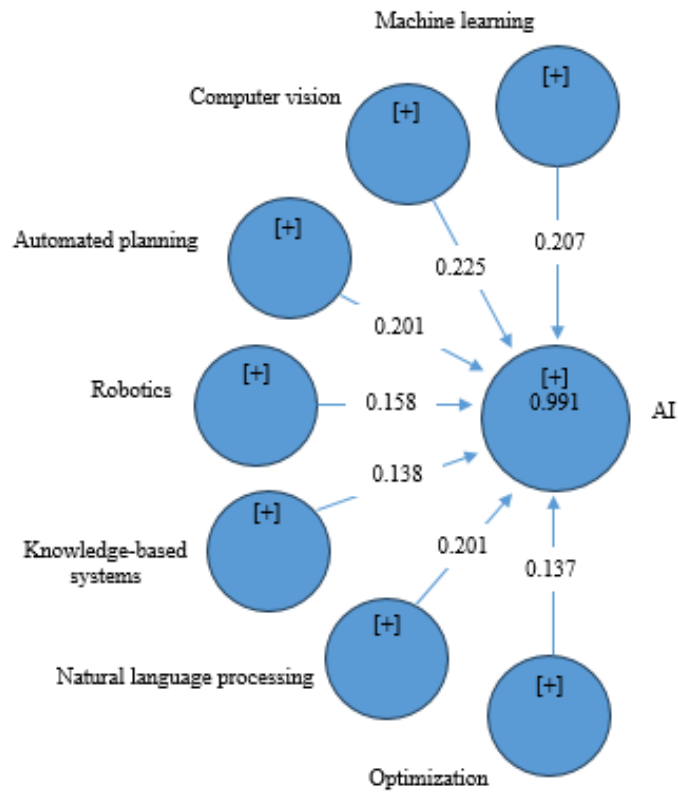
Machine learning

[+]

Computer vision

[+]

Automated planning

[+]

0.225

0.207

0.201

Robotics

[+]

0.158

[+]
0.991

AI

0.138

[+]

Knowledge-based systems

0.201

0.137

[+]

Natural language processing

[+]

Optimization